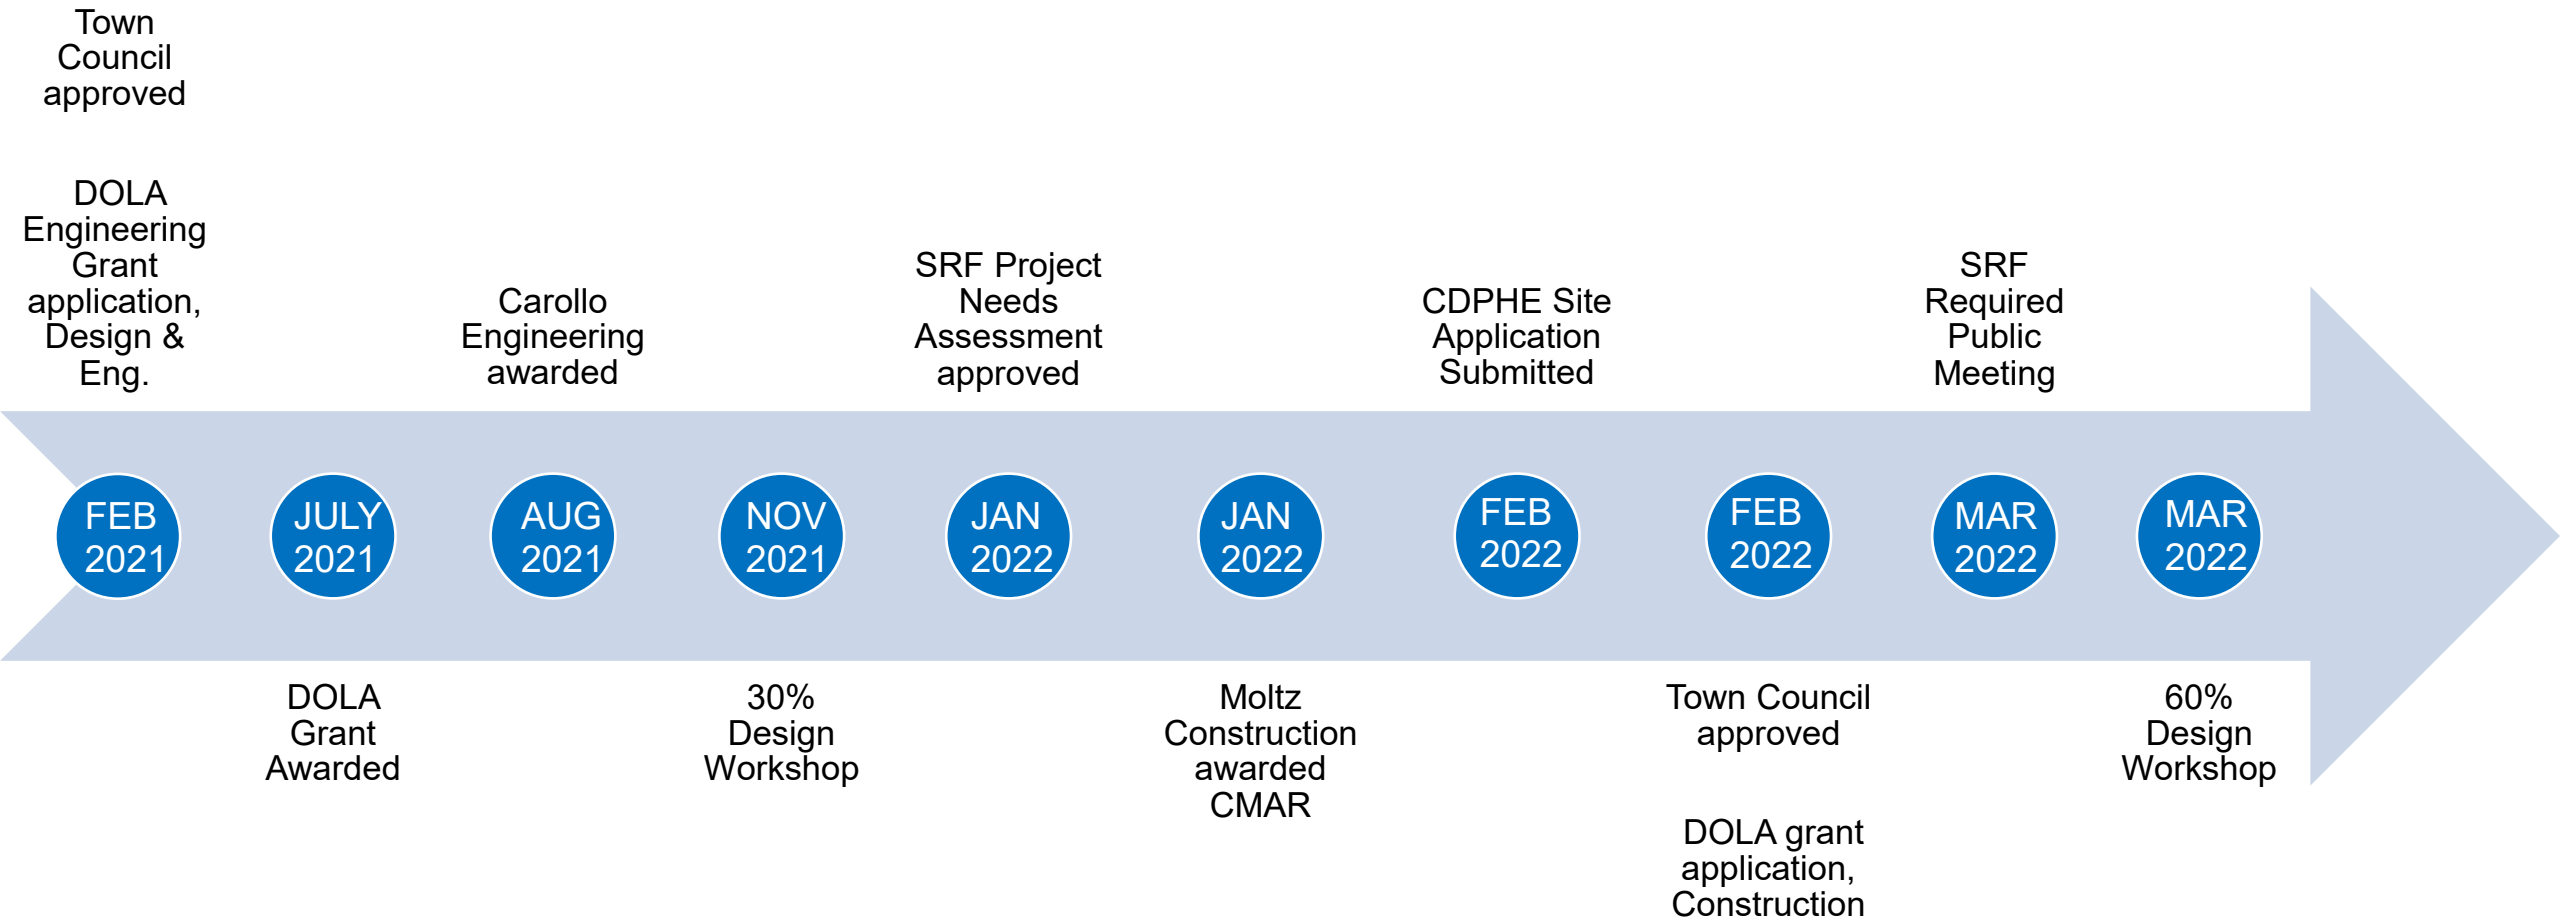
Town Council approved

DOLA Engineering Grant application, Design & Eng.

FEB 2021

JULY 2021

DOLA Grant Awarded

Carollo Engineering awarded

AUG 2021

NOV 2021

30% Design Workshop

SRF Project Needs Assessment approved

JAN 2022

JAN 2022

Moltz Construction awarded CMAR

CDPHE Site Application Submitted

FEB 2022

FEB 2022

Town Council approved

DOLA grant application, Construction

SRF Required Public Meeting

MAR 2022

MAR 2022

60% Design Workshop